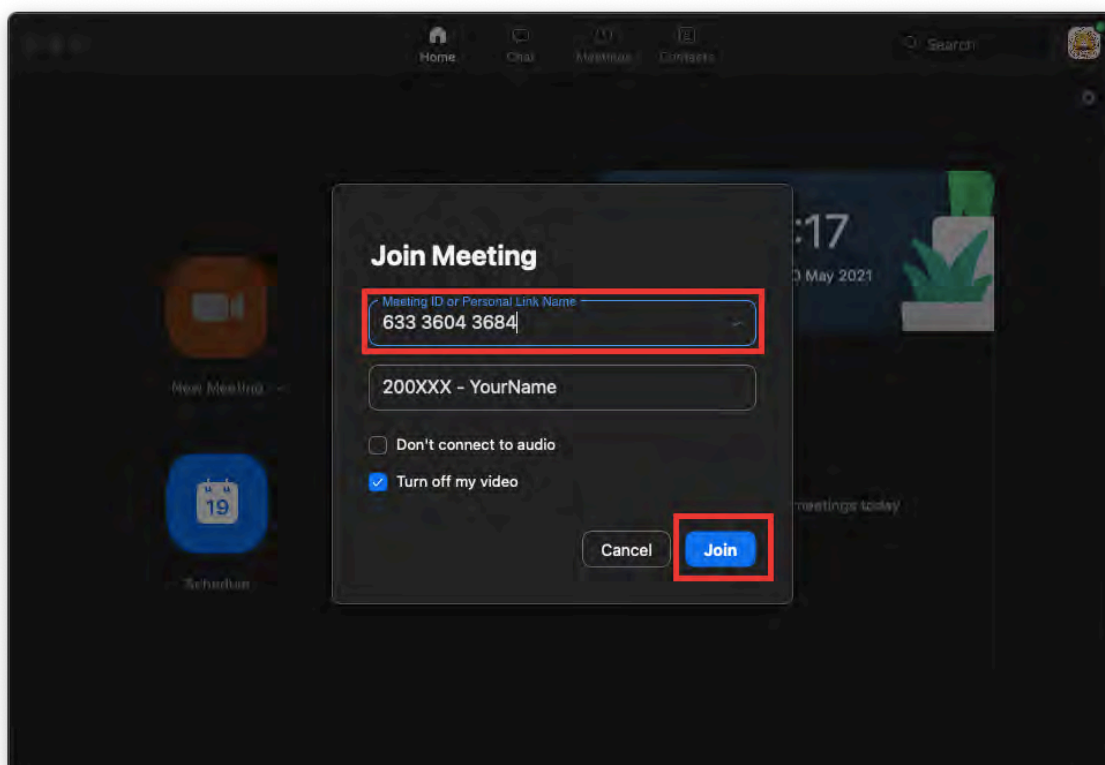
Home Chat Meetings Contacts

Search

:17

0 May 2021

New Meeting

19

Schedule

meetings today

Join Meeting

Meeting ID or Personal Link Name

633 3604 3684

200XXX - YourName

Don't connect to audio

Turn off my video

Cancel

Join